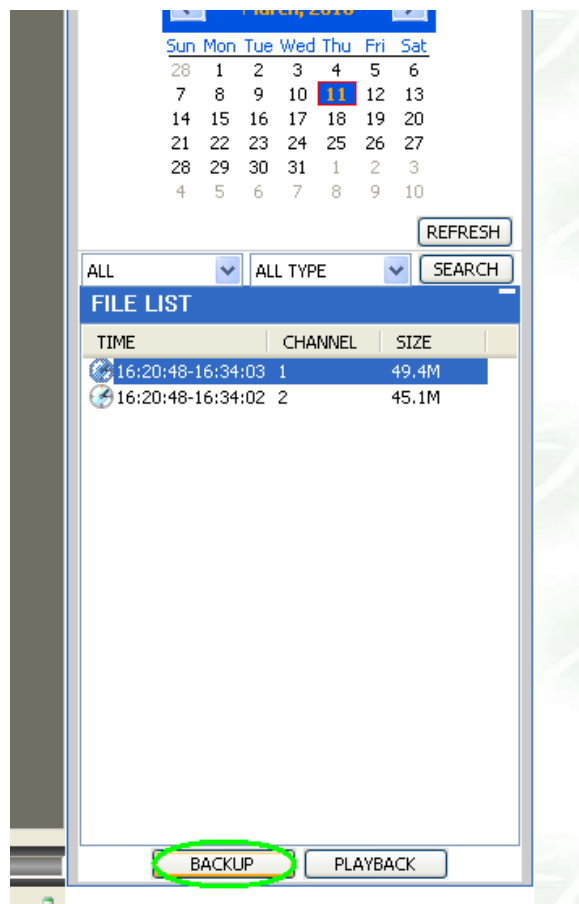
March, 2010

| Sun | Mon | Tue | Wed | Thu | Fri | Sat |
|---|---|---|---|---|---|---|
| 28 | 1 | 2 | 3 | 4 | 5 | 6 |
| 7 | 8 | 9 | 10 | 11 | 12 | 13 |
| 14 | 15 | 16 | 17 | 18 | 19 | 20 |
| 21 | 22 | 23 | 24 | 25 | 26 | 27 |
| 28 | 29 | 30 | 31 | 1 | 2 | 3 |
| 4 | 5 | 6 | 7 | 8 | 9 | 10 |

REFRESH

ALL
ALL TYPE
SEARCH

FILE LIST

| TIME | CHANNEL | SIZE |
|---|---|---|
| 16:20:48-16:34:03 | 1 | 49.4M |
| 16:20:48-16:34:02 | 2 | 45.1M |

BACKUP
PLAYBACK